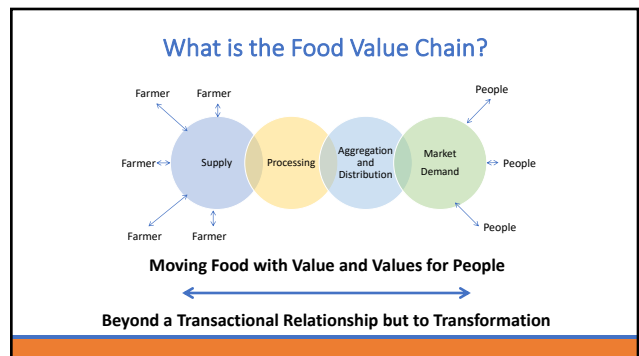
What is the Food Value Chain?

Farmer Farmer

Farmer

Farmer Farmer

Supply

Processing

Aggregation and Distribution

Market Demand

People

People

People

Moving Food with Value and Values for People

Beyond a Transactional Relationship but to Transformation